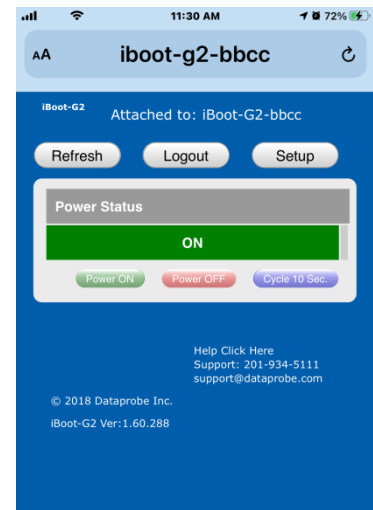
11:30 AM
72%

AA iboot-g2-bbcc

iBoot-G2
Attached to: iBoot-G2-bbcc

Refresh
Logout
Setup

Power Status

ON

Power ON
Power OFF
Cycle 10 Sec.

Help Click Here
Support: 201-934-5111
support@dataprobe.com

© 2018 Dataprobe Inc.

iBoot-G2 Ver:1.60.288